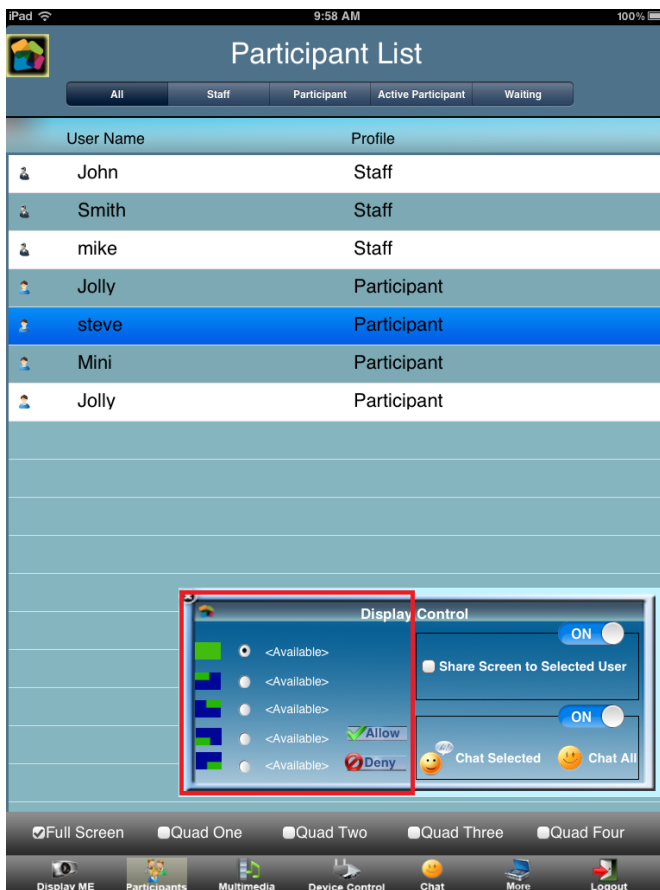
iPad 9:58 AM 100%

Participant List

All | Staff | Participant | Active Participant | Waiting

| User Name | Profile |
|---|---|
| John | Staff |
| Smith | Staff |
| mike | Staff |
| Jolly | Participant |
| steve | Participant |
| Mini | Participant |
| Jolly | Participant |

Display Control

<Available>
<Available>
<Available>
<Available>
<Available>

Allow
Deny

ON
Share Screen to Selected User

ON
Chat Selected
Chat All

Full Screen
Quad One
Quad Two
Quad Three
Quad Four

Display ME
Participants
Multimedia
Device Control
Chat
More
Logout